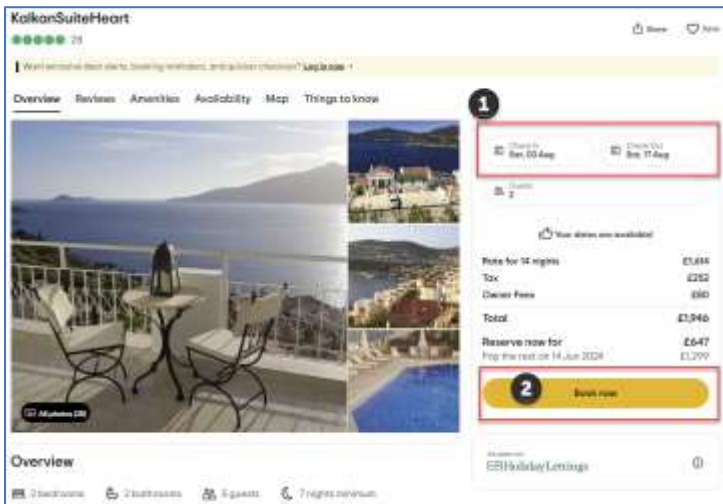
KalkanSuiteHeart
28

Want exclusive deal alerts, booking reminders, and quicker checkout? Log in now

Overview Reviews Amenities Availability Map Things to know

All photos (28)

1

Check in
Sat, 03 Aug

Check out
Sat, 17 Aug

Guests
2

Your dates are available!

Rate for 14 nights £1,614
Tax £252
Owner Fees £80

Total £1,946

Reserve now for £647
Pay the rest on 14 Jun 2024 £1,299

2

Book now

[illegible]
HolidayLettings

Overview

2 bedrooms 2 bathrooms 5 guests 7 nights minimum